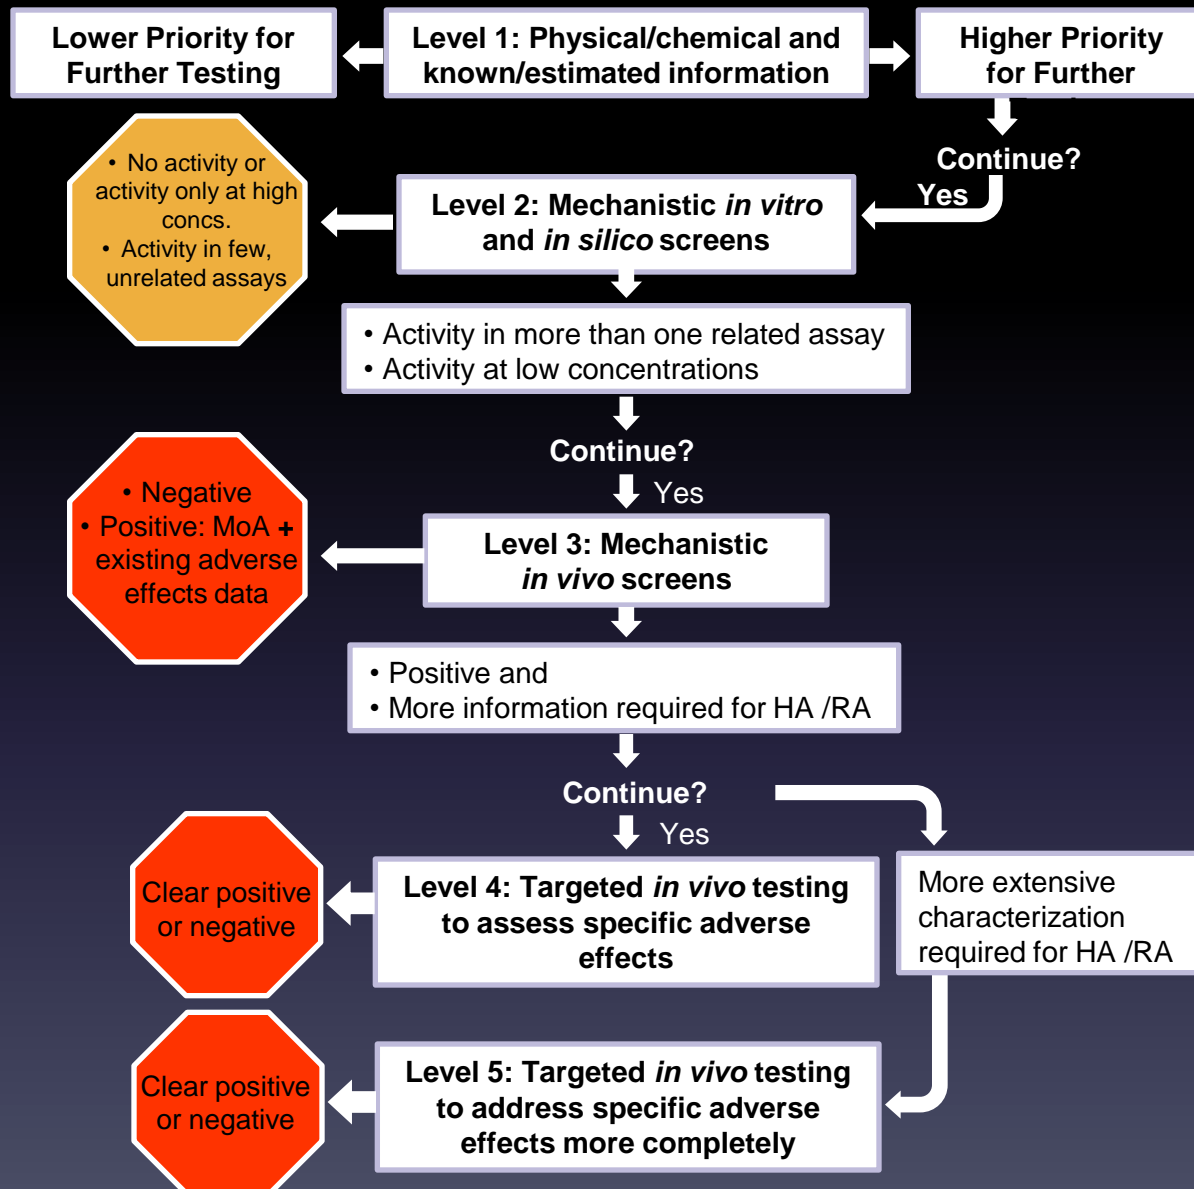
Lower Priority for Further Testing

Level 1: Physical/chemical and known/estimated information

Higher Priority for Further

Continue?

Yes

• No activity or activity only at high concs.
• Activity in few, unrelated assays

Level 2: Mechanistic *in vitro* and *in silico* screens

• Activity in more than one related assay
• Activity at low concentrations

Continue?

Yes

• Negative
• Positive: MoA + existing adverse effects data

Level 3: Mechanistic *in vivo* screens

• Positive and
• More information required for HA /RA

Continue?

Yes

Clear positive or negative

Level 4: Targeted *in vivo* testing to assess specific adverse effects

More extensive characterization required for HA /RA

Clear positive or negative

Level 5: Targeted *in vivo* testing to address specific adverse effects more completely